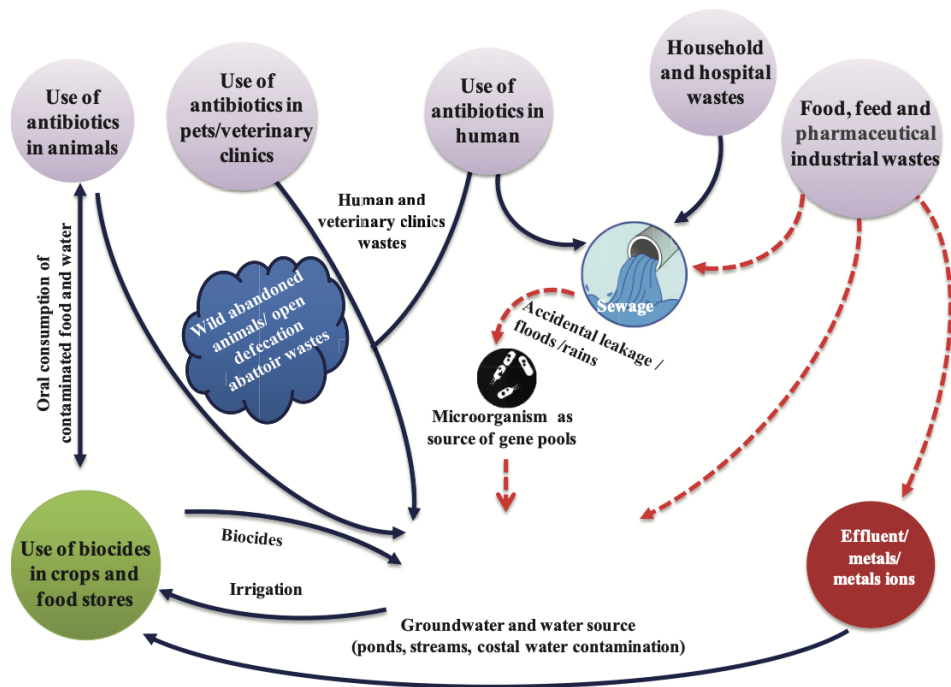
Use of antibiotics in animals

Use of antibiotics in pets/veterinary clinics

Use of antibiotics in human

Household and hospital wastes

Food, feed and pharmaceutical industrial wastes

Oral consumption of contaminated food and water

Human and veterinary clinics wastes

Wild abandoned animals/ open defecation abattoir wastes

Sewage

Accidental leakage / floods /rains

Microorganism as source of gene pools

Use of biocides in crops and food stores

Biocides

Irrigation

Effluent/ metals/ metals ions

Groundwater and water source (ponds, streams, costal water contamination)